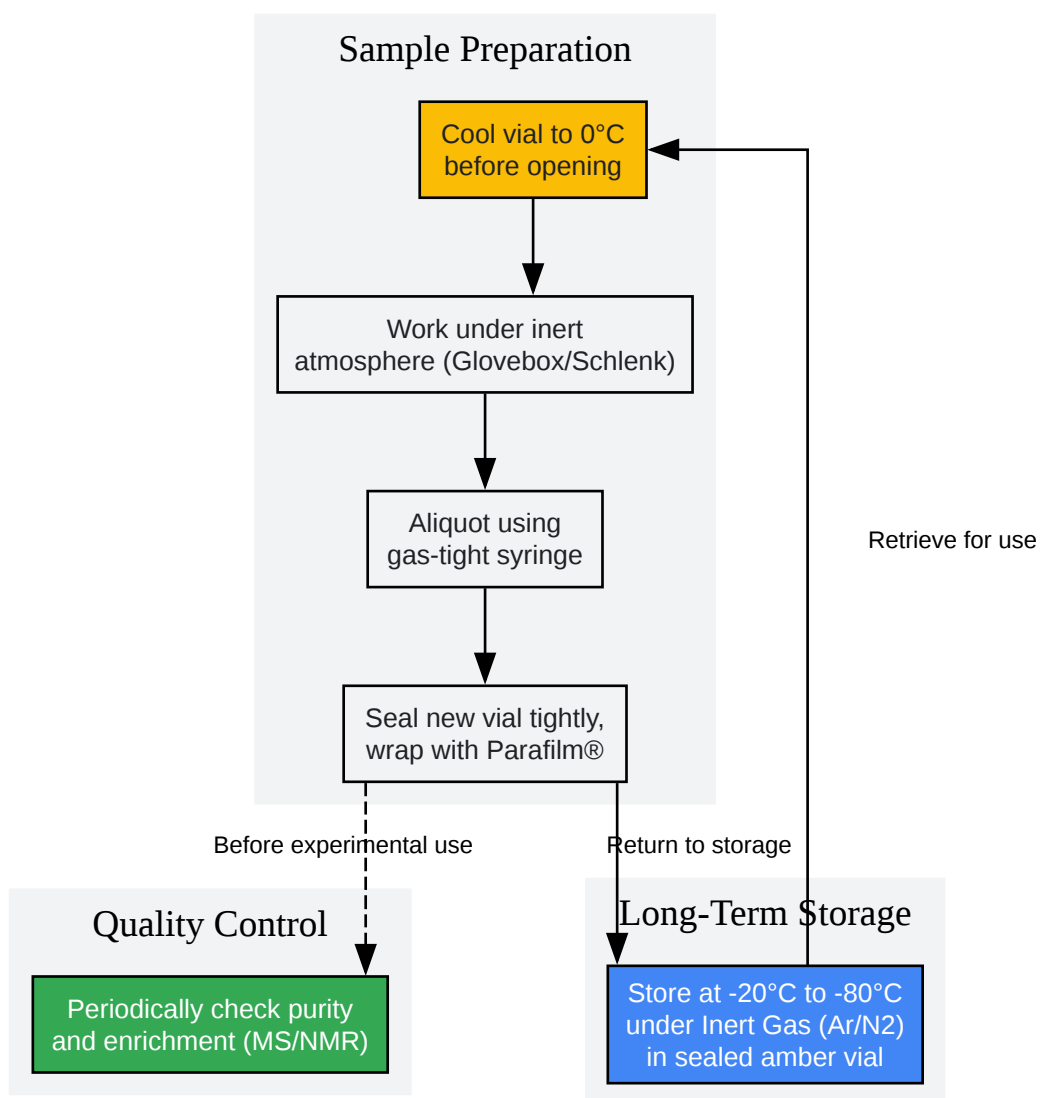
Sample Preparation

Cool vial to 0°C before opening

Work under inert atmosphere (Glovebox/Schlenk)

Aliquot using gas-tight syringe

Seal new vial tightly, wrap with Parafilm®

Retrieve for use

Before experimental use

Return to storage

Quality Control

Periodically check purity and enrichment (MS/NMR)

Long-Term Storage

Store at -20°C to -80°C under Inert Gas (Ar/N2) in sealed amber vial